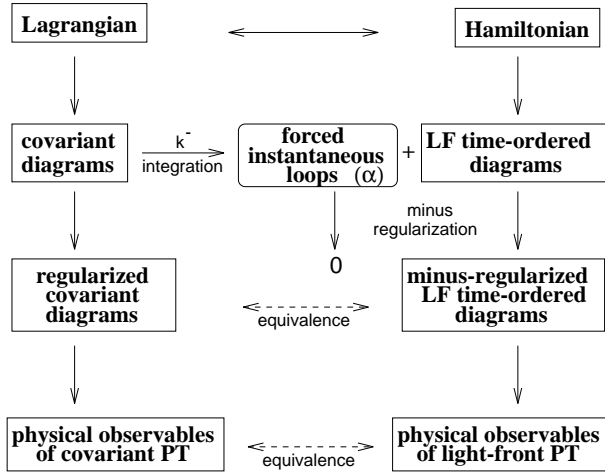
Lagrangian

Hamiltonian

covariant diagrams

$k^-$
integration

forced instantaneous loops $(\alpha)$

+

LF time-ordered diagrams

minus regularization

0

regularized covariant diagrams

equivalence

minus-regularized LF time-ordered diagrams

physical observables of covariant PT

equivalence

physical observables of light-front PT